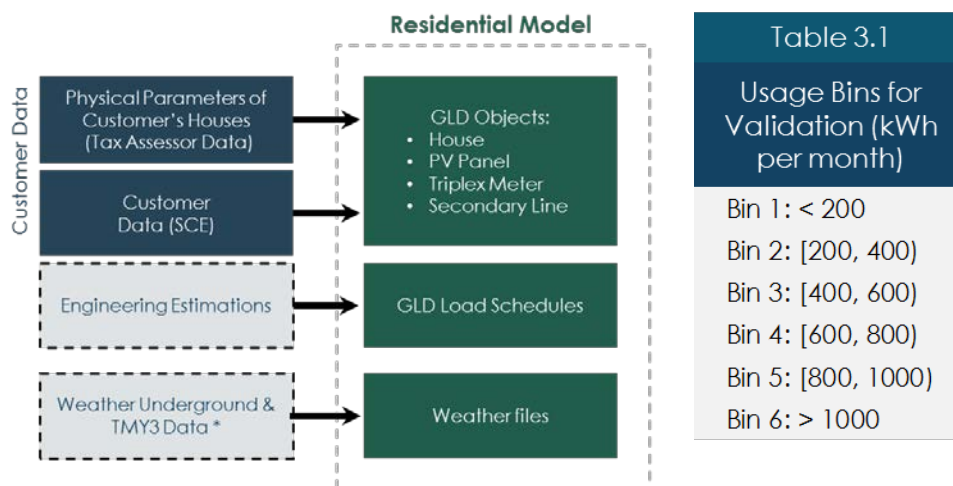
Customer Data

Physical Parameters of Customer's Houses (Tax Assessor Data)

Customer Data (SCE)

Engineering Estimations

Weather Underground & TMY3 Data *

Residential Model

GLD Objects:
• House
• PV Panel
• Triplex Meter
• Secondary Line

GLD Load Schedules

Weather files

Table 3.1

Usage Bins for Validation (kWh per month)

Bin 1: < 200
Bin 2: [200, 400)
Bin 3: [400, 600)
Bin 4: [600, 800)
Bin 5: [800, 1000)
Bin 6: > 1000